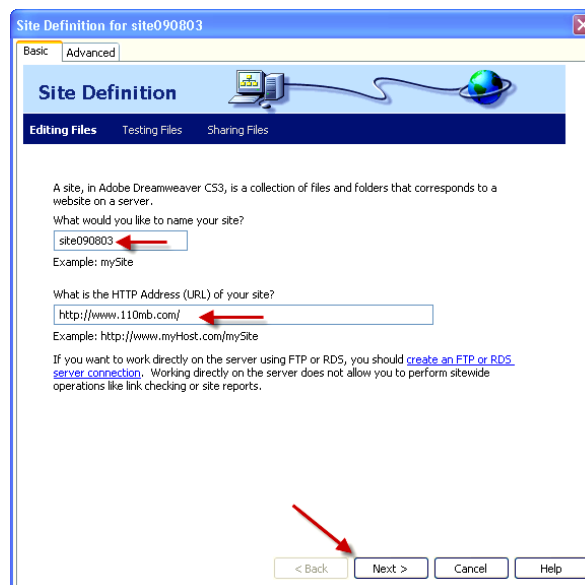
Site Definition for site090803

Basic | Advanced

Site Definition

Editing Files | Testing Files | Sharing Files

A site, in Adobe Dreamweaver CS3, is a collection of files and folders that corresponds to a website on a server.

What would you like to name your site?

site090803

Example: mySite

What is the HTTP Address (URL) of your site?

http://www.110mb.com/

Example: http://www.myHost.com/mySite

If you want to work directly on the server using FTP or RDS, you should create an FTP or RDS server connection. Working directly on the server does not allow you to perform sitewide operations like link checking or site reports.

< Back | Next > | Cancel | Help